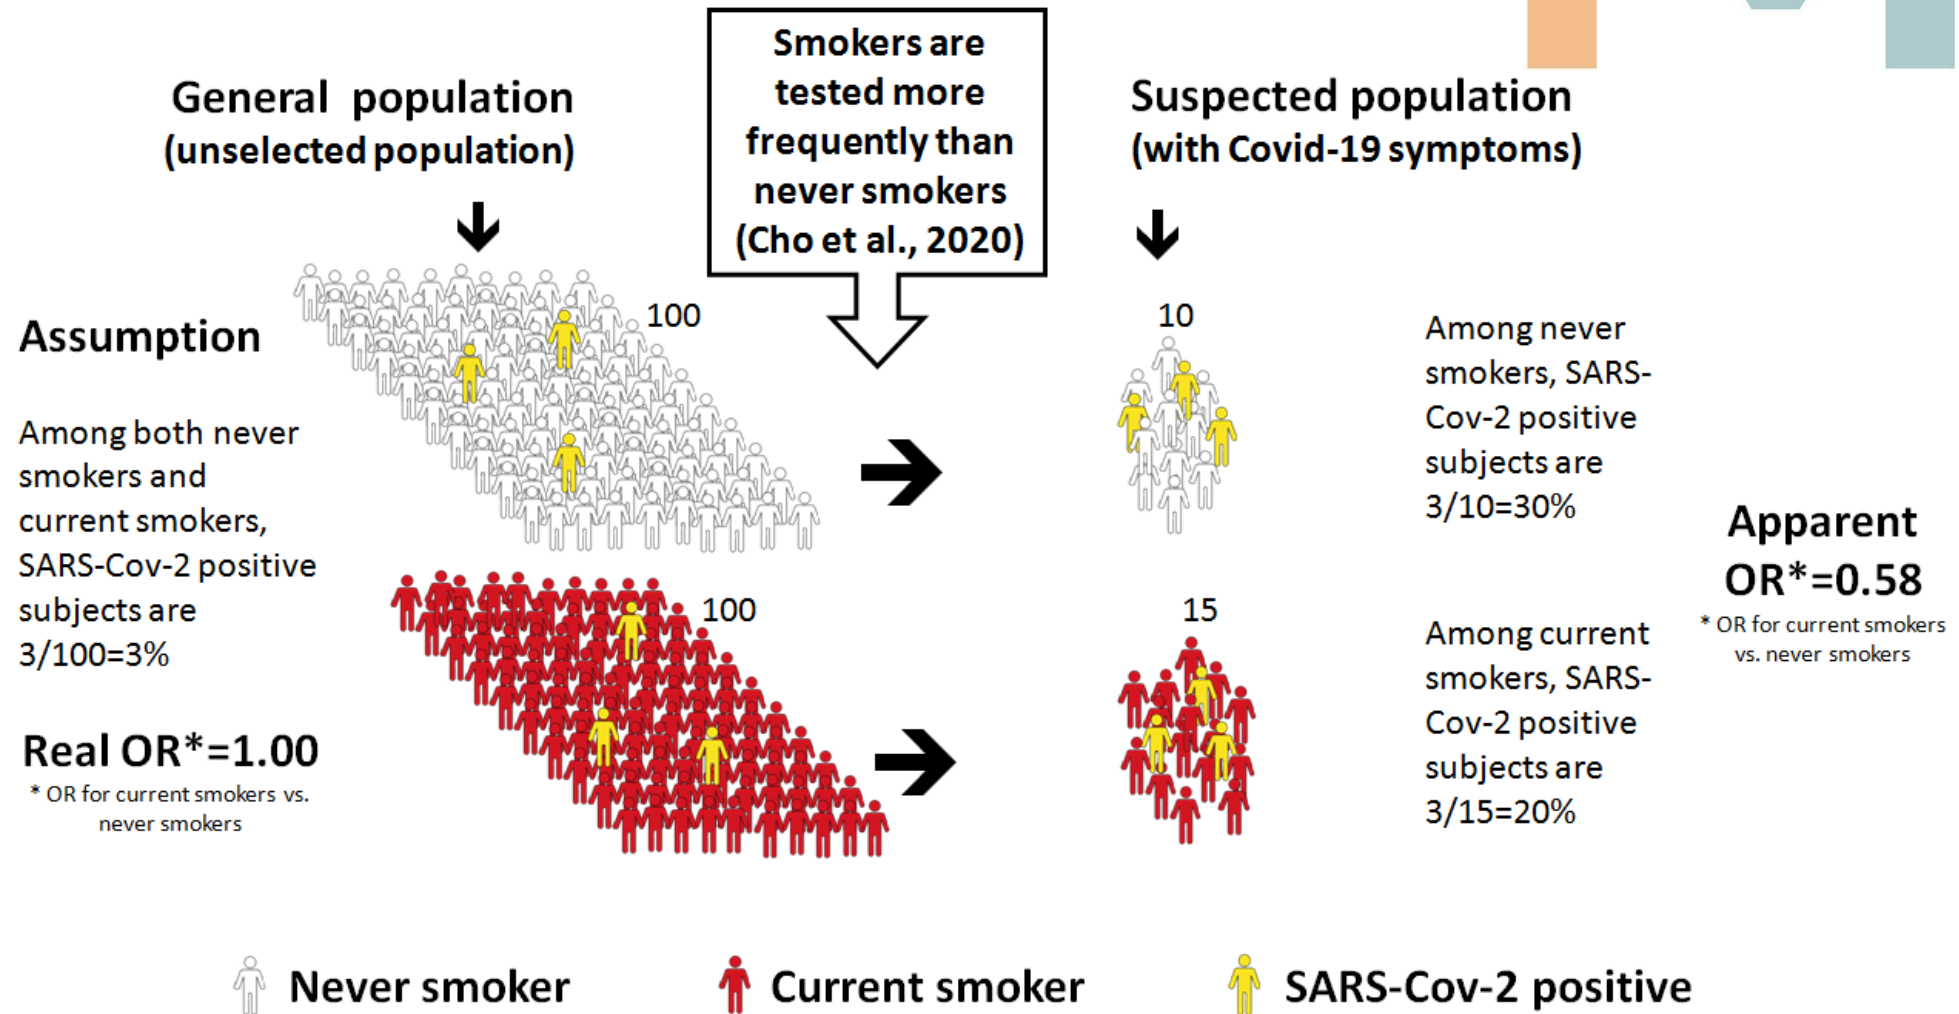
General population
(unselected population)

Smokers are tested more frequently than never smokers (Cho et al., 2020)

Suspected population
(with Covid-19 symptoms)

Assumption

Among both never smokers and current smokers, SARS-Cov-2 positive subjects are 3/100=3%

100

10

Among never smokers, SARS-Cov-2 positive subjects are 3/10=30%

Apparent OR*=0.58
* OR for current smokers vs. never smokers

100

15

Among current smokers, SARS-Cov-2 positive subjects are 3/15=20%

Real OR*=1.00
* OR for current smokers vs. never smokers

Never smoker Current smoker SARS-Cov-2 positive